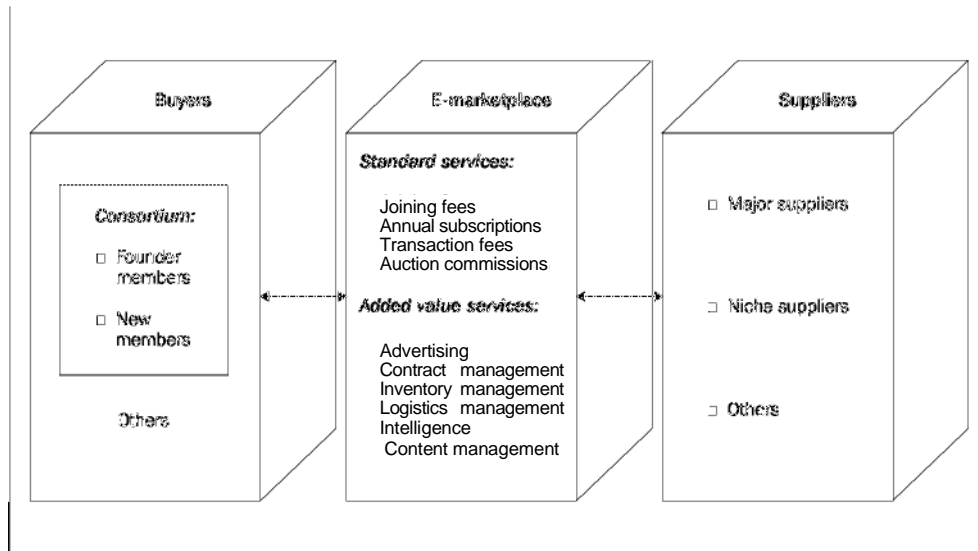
Buyers

Consortium:

□ Founder members

□ New members

Others

E-marketplace

Standard services:

Joining fees
Annual subscriptions
Transaction fees
Auction commissions

Added value services:

Advertising
Contract management
Inventory management
Logistics management
Intelligence
Content management

Suppliers

□ Major suppliers

□ Niche suppliers

□ Others